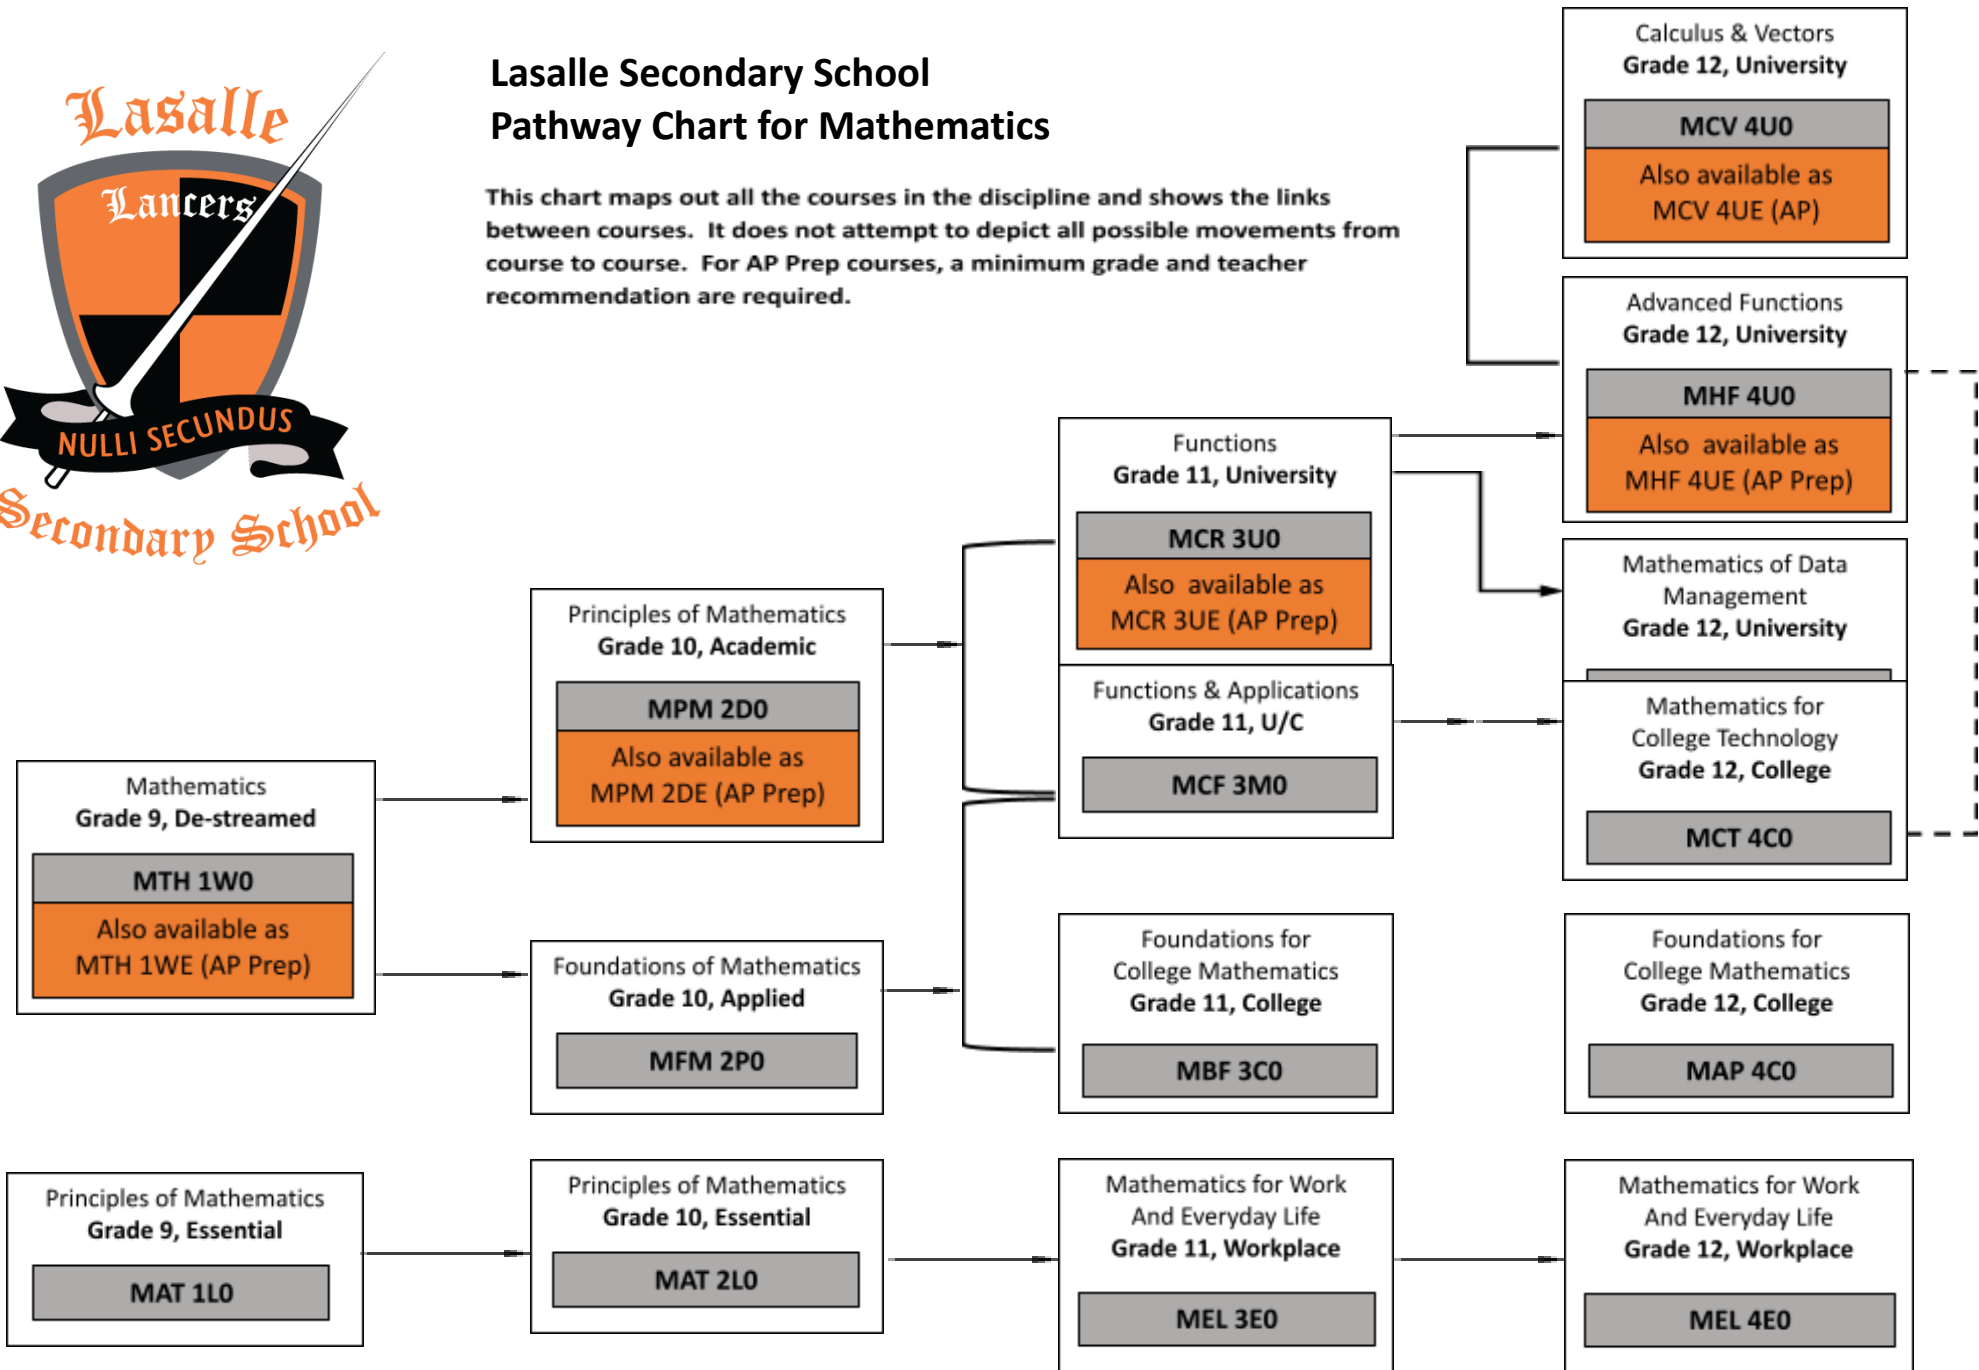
Lasalle
Lancers
NULLI SECUNDUS
Secondary School

Lasalle Secondary School
Pathway Chart for Mathematics

This chart maps out all the courses in the discipline and shows the links between courses. It does not attempt to depict all possible movements from course to course. For AP Prep courses, a minimum grade and teacher recommendation are required.

Calculus & Vectors
Grade 12, University
MCV 4U0
Also available as MCV 4UE (AP)

Advanced Functions
Grade 12, University
MHF 4U0
Also available as MHF 4UE (AP Prep)

Functions
Grade 11, University
MCR 3U0
Also available as MCR 3UE (AP Prep)

Mathematics of Data Management
Grade 12, University

Principles of Mathematics
Grade 10, Academic
MPM 2D0
Also available as MPM 2DE (AP Prep)

Functions & Applications
Grade 11, U/C
MCF 3M0

Mathematics for College Technology
Grade 12, College
MCT 4C0

Mathematics
Grade 9, De-streamed
MTH 1W0
Also available as MTH 1WE (AP Prep)

Foundations of Mathematics
Grade 10, Applied
MFM 2P0

Foundations for College Mathematics
Grade 11, College
MBF 3C0

Foundations for College Mathematics
Grade 12, College
MAP 4C0

Principles of Mathematics
Grade 9, Essential
MAT 1L0

Principles of Mathematics
Grade 10, Essential
MAT 2L0

Mathematics for Work And Everyday Life
Grade 11, Workplace
MEL 3E0

Mathematics for Work And Everyday Life
Grade 12, Workplace
MEL 4E0